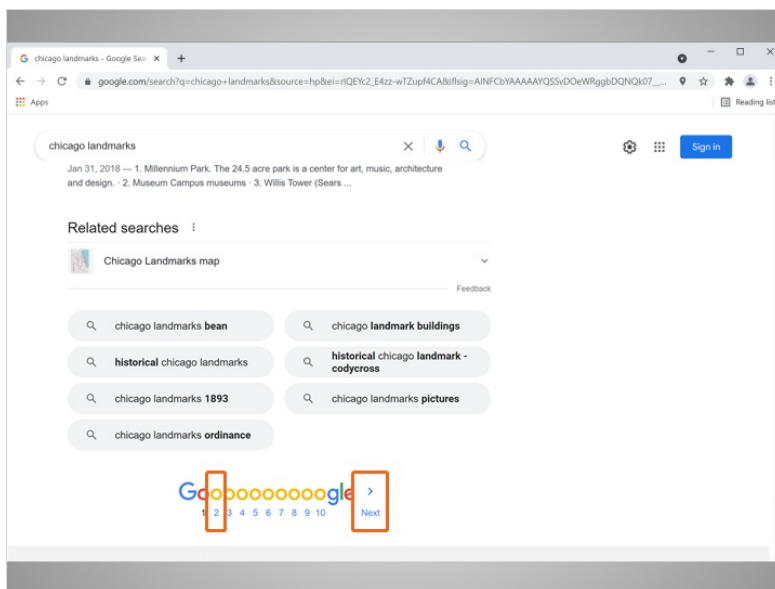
chicago landmarks - Google Sea ×
google.com/search?q=chicago+landmarks&source=hp&ei=rIQEYc2_E4zz-wTZupf4CA&iflsig=AINFCbYAAAAAYQSSvDOeWRggbDQNQk07_...
Apps
Reading list

chicago landmarks

Sign in

Jan 31, 2018 — 1. Millennium Park. The 24.5 acre park is a center for art, music, architecture and design. · 2. Museum Campus museums · 3. Willis Tower (Sears ...

Related searches

Chicago Landmarks map

Feedback

chicago landmarks **bean**

chicago **landmark buildings**

**historical** chicago landmarks

**historical** chicago **landmark - codycross**

chicago landmarks **1893**

chicago landmarks **pictures**

chicago landmarks **ordinance**

Goooooooooogle
1 2 3 4 5 6 7 8 9 10
>
Next